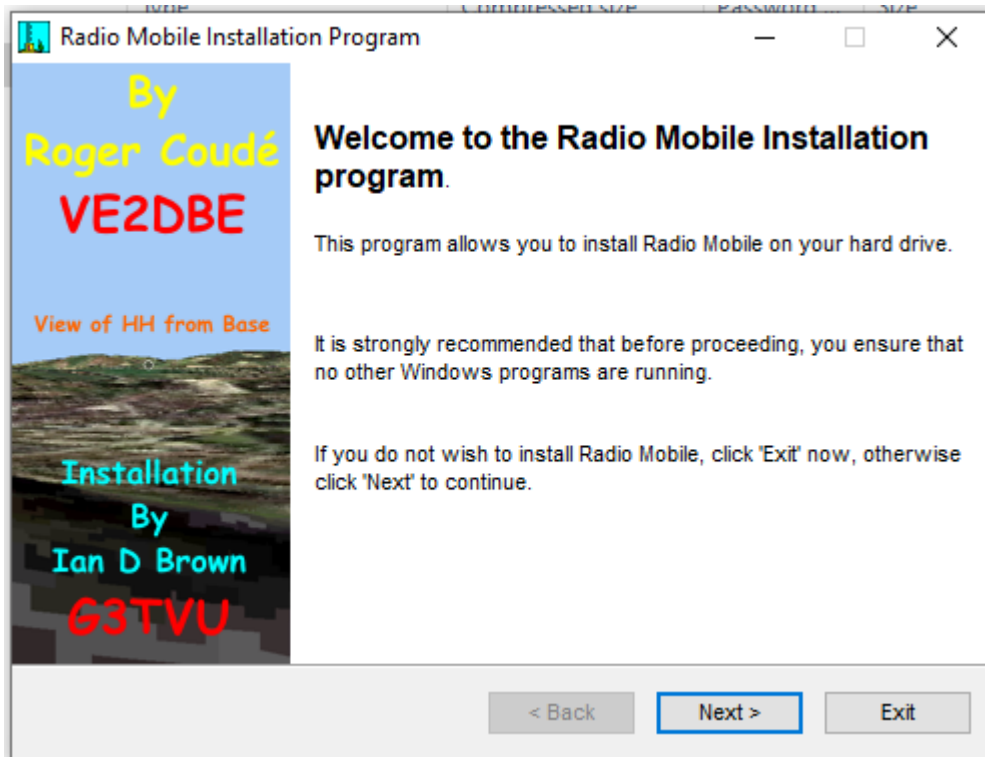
Type | Compressed size | Password ... | Size

Radio Mobile Installation Program

By
Roger Coudé
VE2DBE

View of HH from Base

Installation
By
Ian D Brown
G3TVU

**Welcome to the Radio Mobile Installation program**.

This program allows you to install Radio Mobile on your hard drive.

It is strongly recommended that before proceeding, you ensure that no other Windows programs are running.

If you do not wish to install Radio Mobile, click 'Exit' now, otherwise click 'Next' to continue.

< Back
Next >
Exit